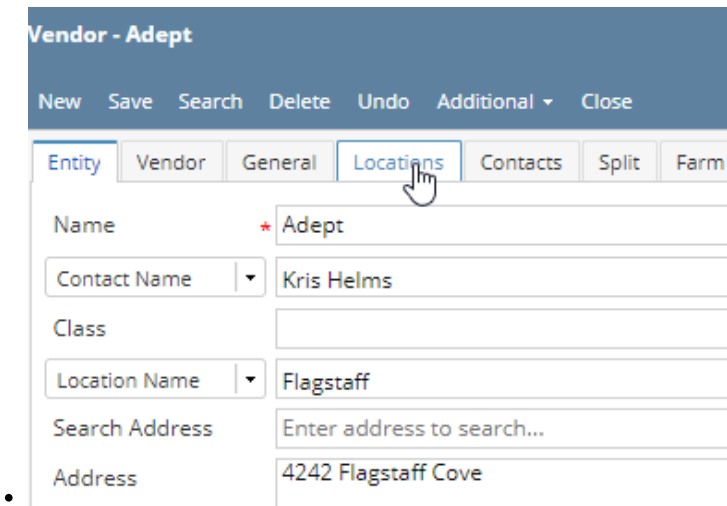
Vendor - Adept

New Save Search Delete Undo Additional ▾ Close

Entity Vendor General Locations Contacts Split Farm

Name * Adept

Contact Name ▾ Kris Helms

Class

Location Name ▾ Flagstaff

Search Address Enter address to search...

Address 4242 Flagstaff Cove

•